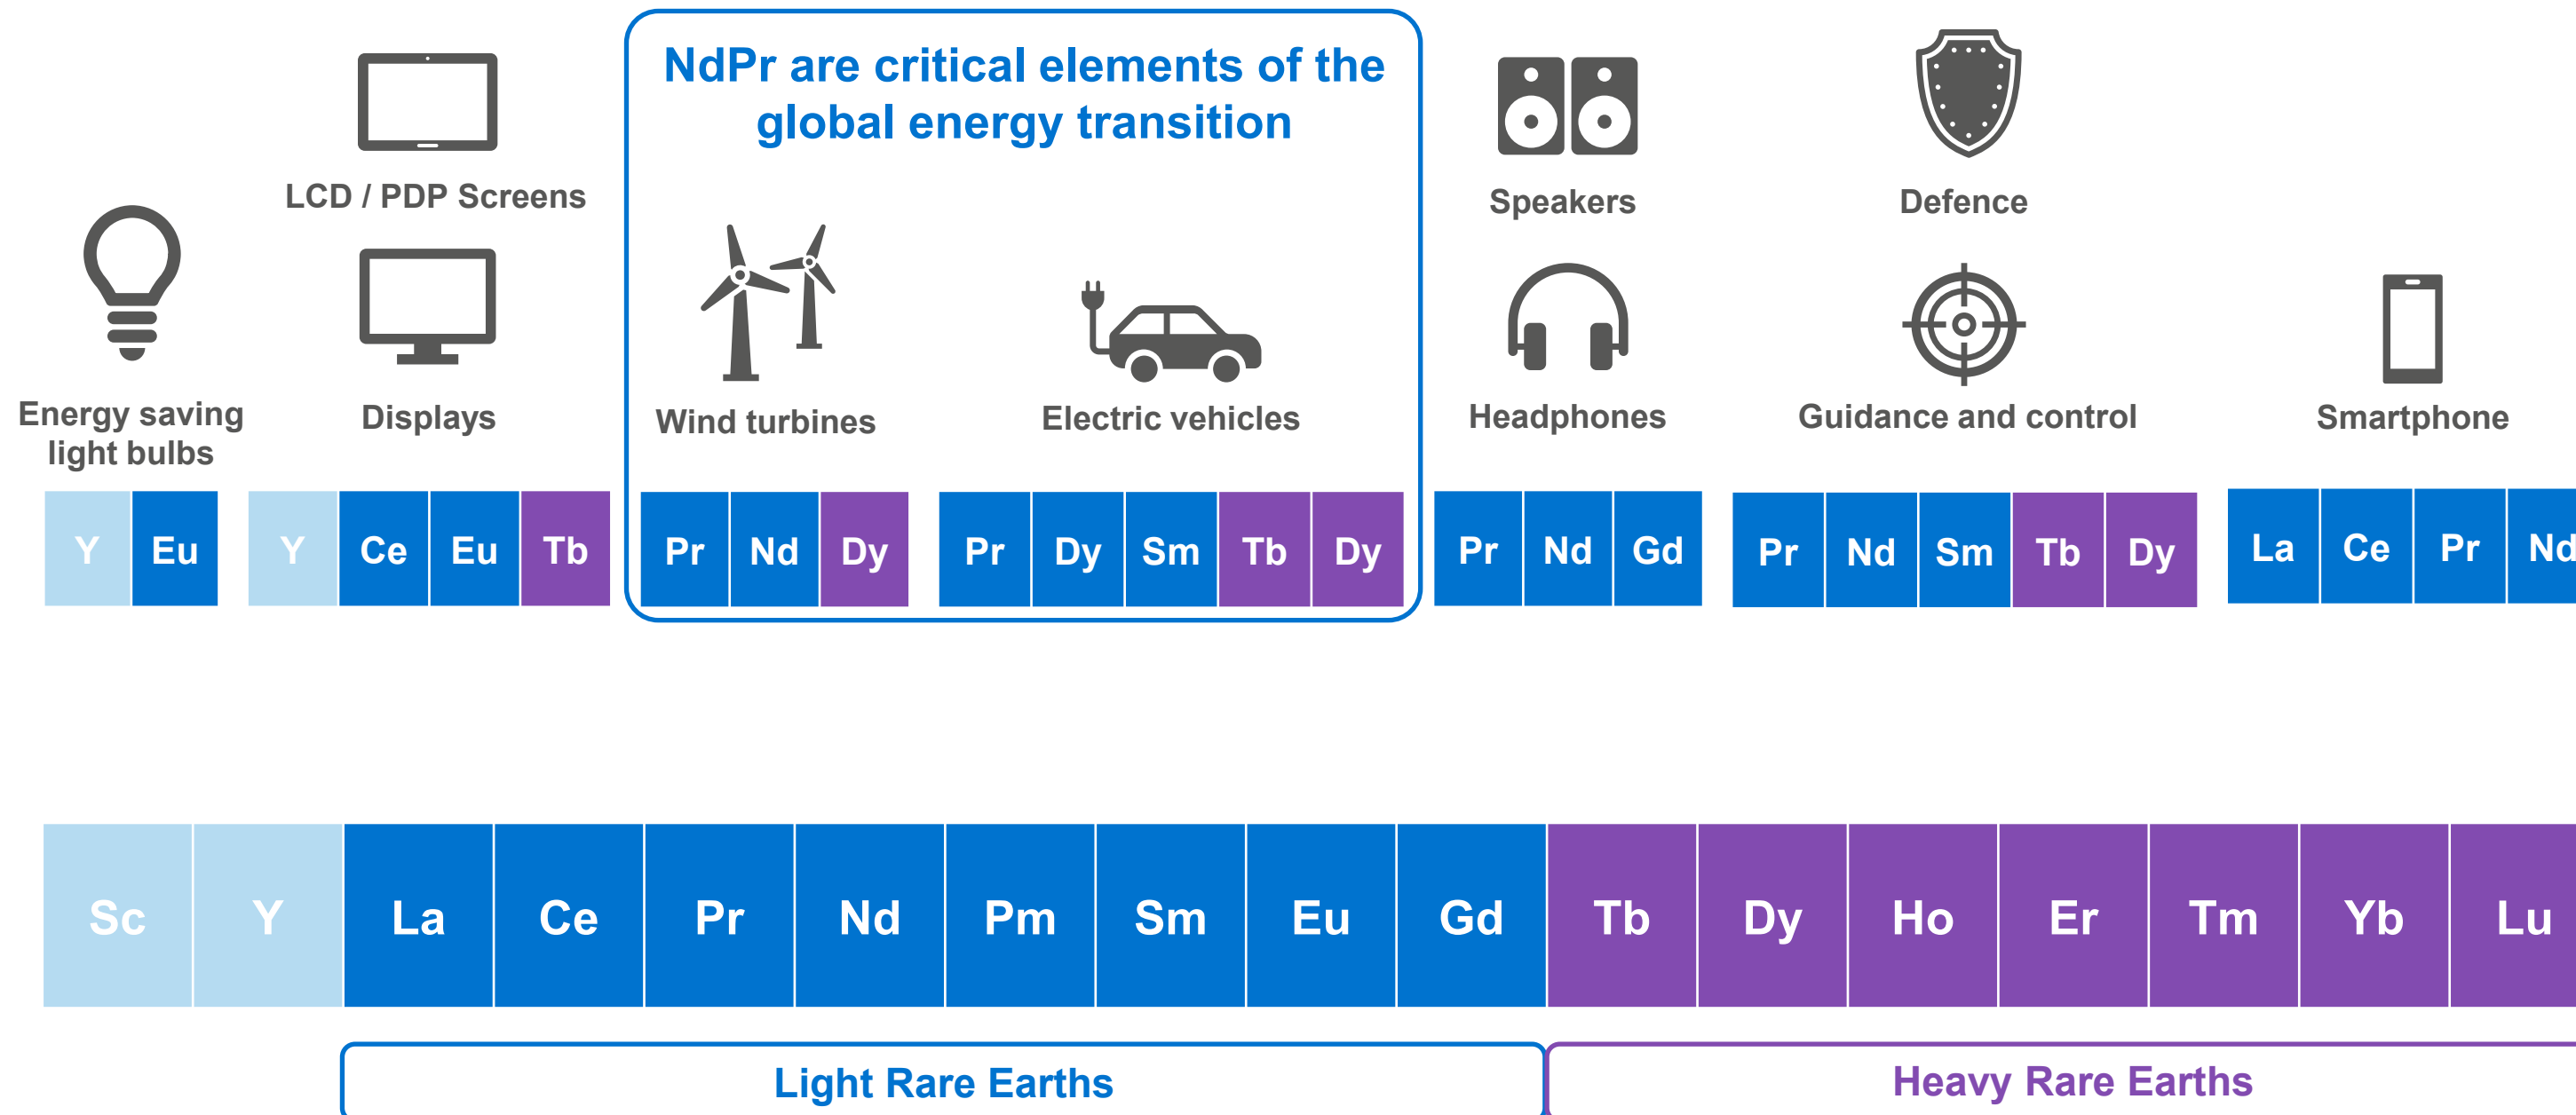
Energy saving light bulbs

| Y | Eu |
|---|---|

LCD / PDP Screens

Displays

| Y | Ce | Eu | Tb |
|---|---|---|---|

NdPr are critical elements of the global energy transition

Wind turbines

| Pr | Nd | Dy |
|---|---|---|

Electric vehicles

| Pr | Dy | Sm | Tb | Dy |
|---|---|---|---|---|

Speakers

Headphones

| Pr | Nd | Gd |
|---|---|---|

Defence

Guidance and control

| Pr | Nd | Sm | Tb | Dy |
|---|---|---|---|---|

Smartphone

| La | Ce | Pr | Nd |
|---|---|---|---|

| Sc | Y | La | Ce | Pr | Nd | Pm | Sm | Eu | Gd | Tb | Dy | Ho | Er | Tm | Yb | Lu |
|---|---|---|---|---|---|---|---|---|---|---|---|---|---|---|---|---|

Light Rare Earths

Heavy Rare Earths